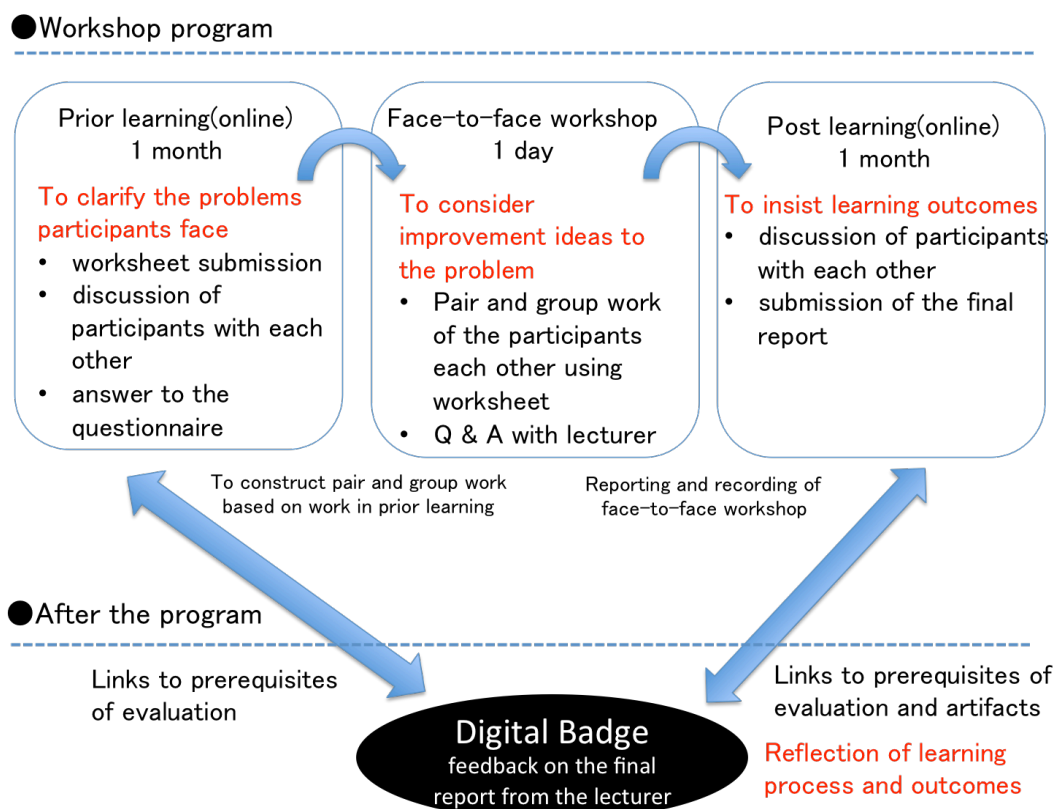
●Workshop program

Prior learning(online)
1 month

To clarify the problems participants face

- worksheet submission
- discussion of participants with each other
- answer to the questionnaire

Face-to-face workshop
1 day

To consider improvement ideas to the problem

- Pair and group work of the participants each other using worksheet
- Q & A with lecturer

Post learning(online)
1 month

To insist learning outcomes

- discussion of participants with each other
- submission of the final report

To construct pair and group work based on work in prior learning

Reporting and recording of face-to-face workshop

●After the program

Links to prerequisites of evaluation

Links to prerequisites of evaluation and artifacts

Reflection of learning process and outcomes

Digital Badge
feedback on the final report from the lecturer